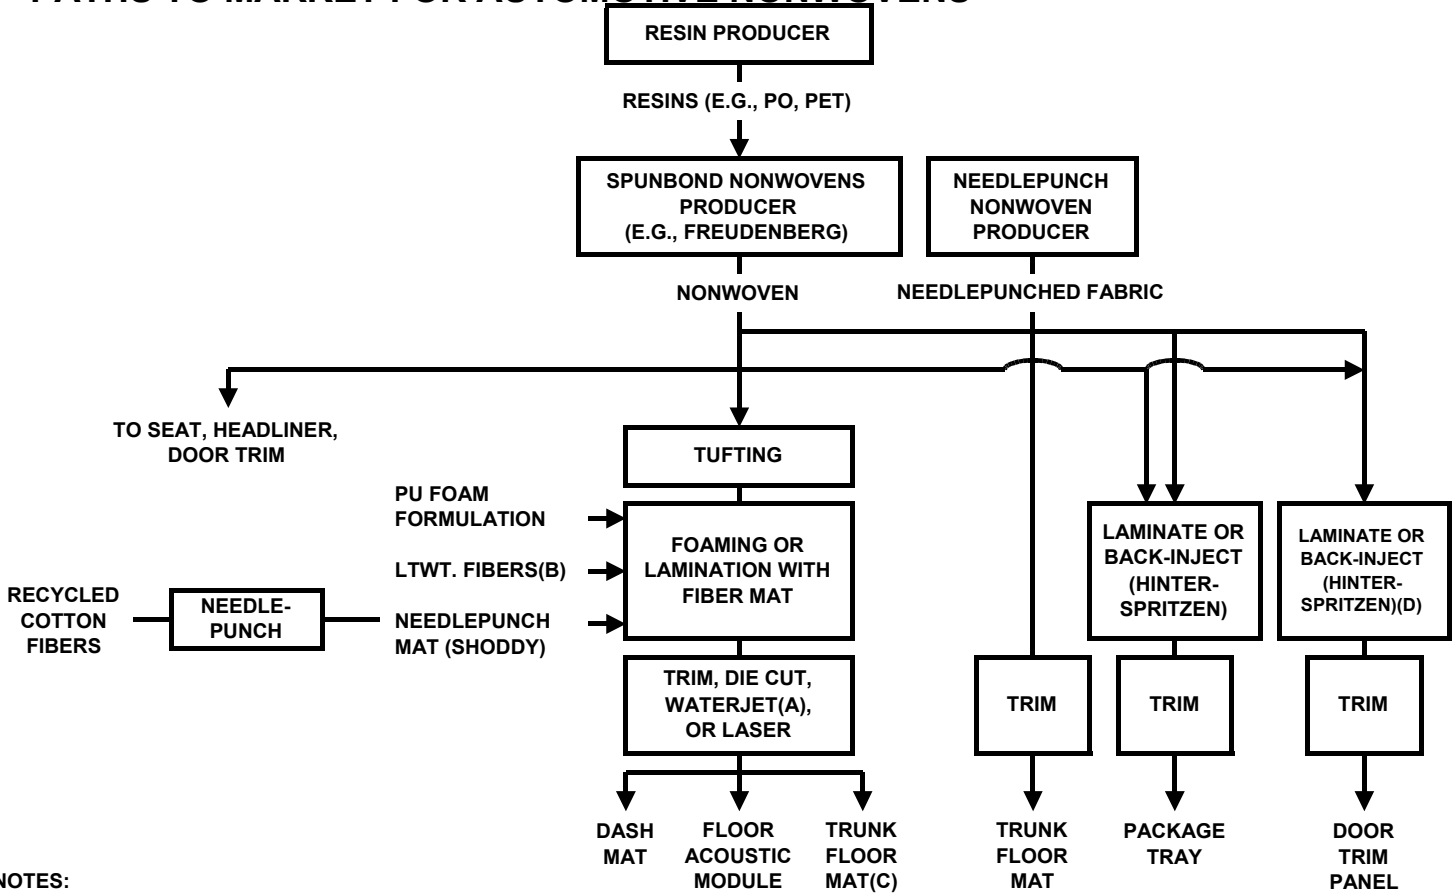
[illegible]

RESIN PRODUCER

RESINS (E.G., PO, PET)

SPUNBOND NONWOVENS PRODUCER (E.G., FREUDENBERG)

NEEDLEPUNCH NONWOVEN PRODUCER

NONWOVEN

NEEDLEPUNCHED FABRIC

TO SEAT, HEADLINER, DOOR TRIM

TUFTING

PU FOAM FORMULATION

LTWT. FIBERS(B)

NEEDLEPUNCH MAT (SHODDY)

RECYCLED COTTON FIBERS

NEEDLE-PUNCH

FOAMING OR LAMINATION WITH FIBER MAT

LAMINATE OR BACK-INJECT (HINTER-SPRITZEN)

LAMINATE OR BACK-INJECT (HINTER-SPRITZEN)(D)

TRIM, DIE CUT, WATERJET(A), OR LASER

TRIM

TRIM

TRIM

DASH MAT

FLOOR ACOUSTIC MODULE

TRUNK FLOOR MAT(C)

TRUNK FLOOR MAT

PACKAGE TRAY

DOOR TRIM PANEL

NOTES: